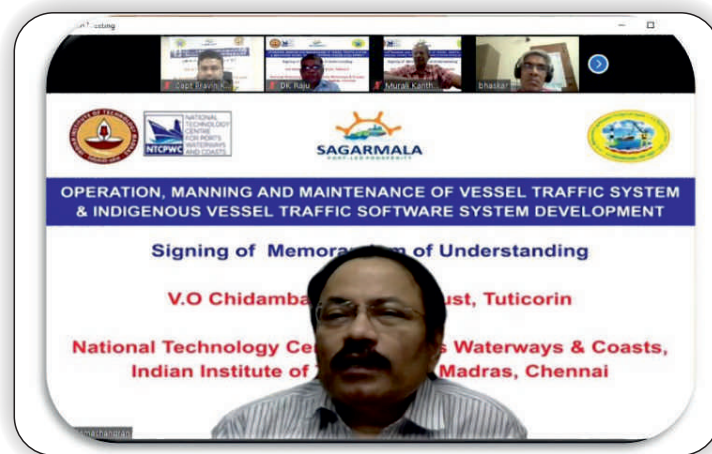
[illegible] Meeting

Capt Pravin K

Dr. Raju

Murali Kanth

bhaskar

NTCPWC NATIONAL TECHNOLOGY CENTRE FOR PORTS WATERWAYS AND COASTS

SAGARMALA PORT-LED PROSPERITY

OPERATION, MANNING AND MAINTENANCE OF VESSEL TRAFFIC SYSTEM & INDIGENOUS VESSEL TRAFFIC SOFTWARE SYSTEM DEVELOPMENT

Signing of Memora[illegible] of Understanding

V.O Chidamba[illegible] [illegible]ust, Tuticorin

National Technology Ce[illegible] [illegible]s Waterways & Coasts, Indian Institute of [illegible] Madras, Chennai

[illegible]manathan